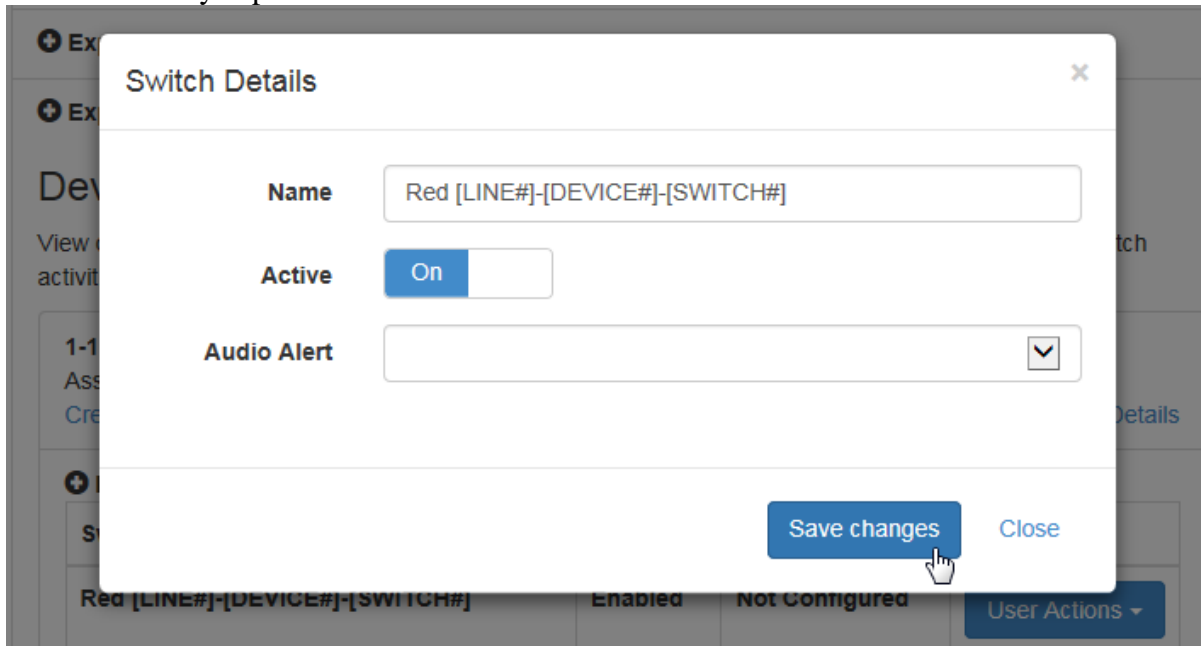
Ex

Ex

Dev

View

activit

tch

1-1

Ass

Cre

Details

Sv

Switch Details

×

Name

Red [LINE#]-[DEVICE#]-[SWITCH#]

Active

On

Audio Alert

Save changes

Close

Red [LINE#]-[DEVICE#]-[SWITCH#]

Enabled

Not Configured

User Actions ▾